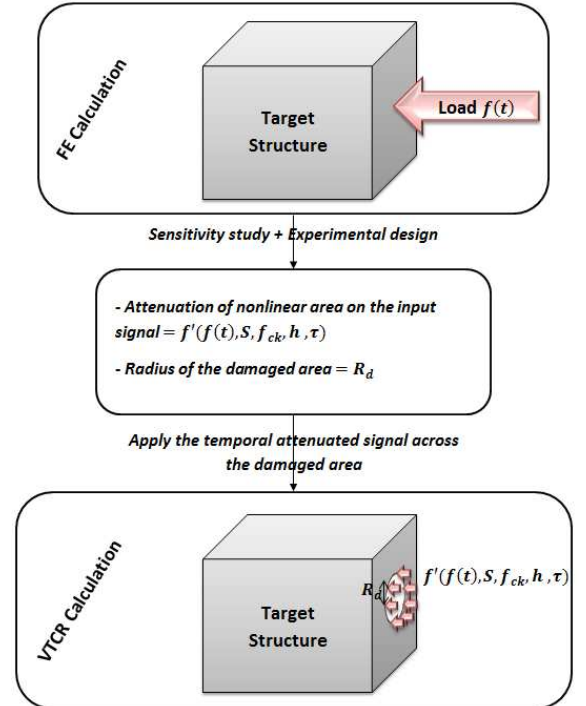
FE Calculation

Target Structure

Load $f(t)$

Sensitivity study + Experimental design

- Attenuation of nonlinear area on the input signal $= f'(f(t), S, f_{ck}, h, \tau)$

- Radius of the damaged area $= R_d$

Apply the temporal attenuated signal across the damaged area

VTCR Calculation

Target Structure

$R_d$

$f'(f(t), S, f_{ck}, h, \tau)$